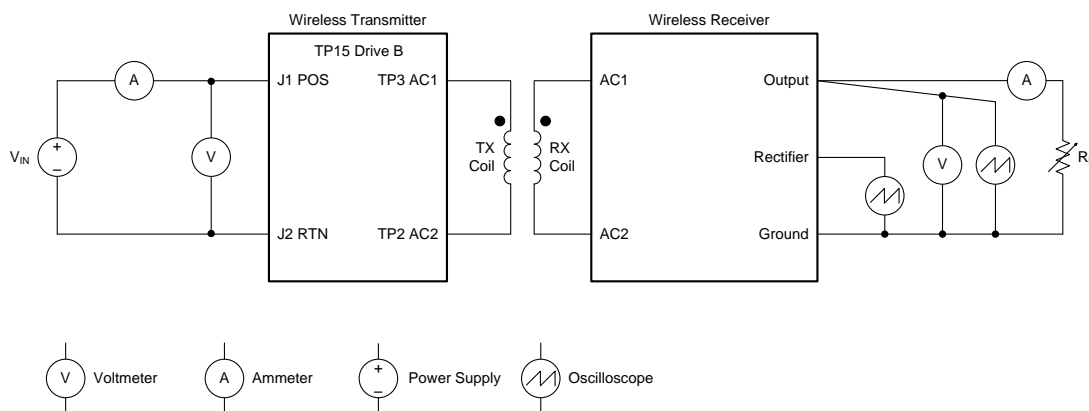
Wireless Transmitter

Wireless Receiver

TP15 Drive B

A

J1 POS

TP3 AC1

AC1

Output

A

$V_{IN}$

+

–

V

TX Coil

RX Coil

Rectifier

V

R

J2 RTN

TP2 AC2

AC2

Ground

V Voltmeter

A Ammeter

+ – Power Supply

Oscilloscope